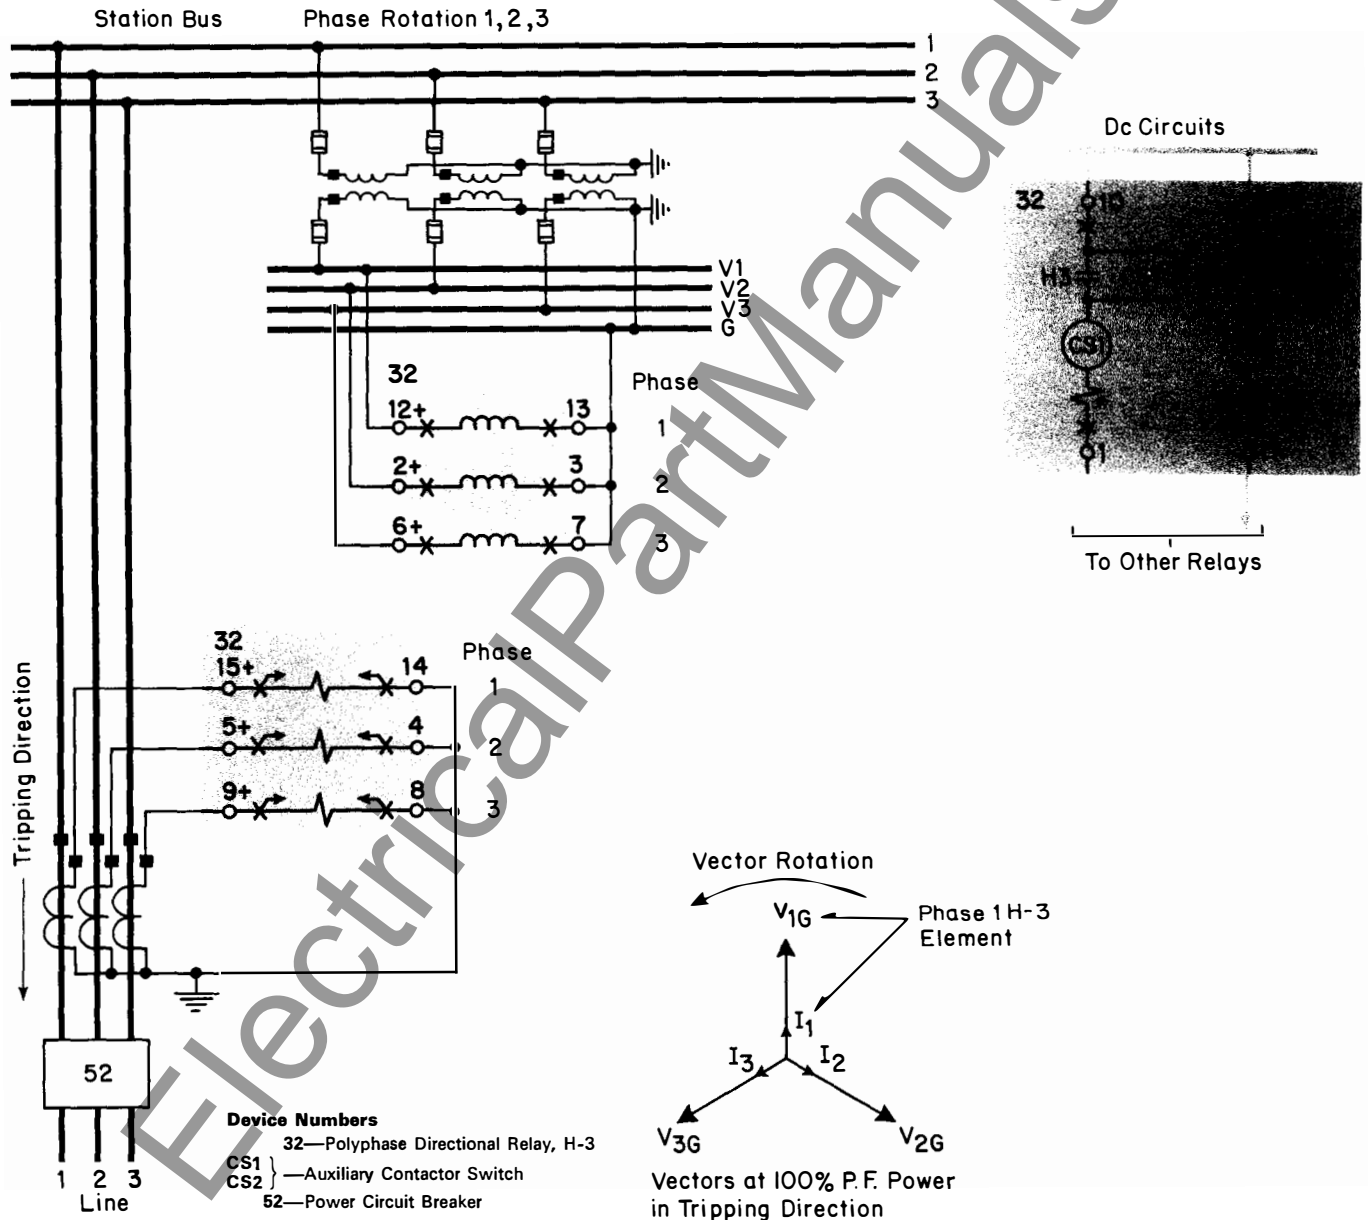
Station Bus

Phase Rotation 1,2,3

1
2
3

V1
V2
V3
G

32

Phase

12+ 13 1
2+ 3 2
6+ 7 3

Dc Circuits

32 10

H3

CS1

1

To Other Relays

Tripping Direction

32
15+ 14
5+ 4
9+ 8

Phase
1
2
3

52

1 2 3
Line

Device Numbers
32—Polyphase Directional Relay, H-3
CS1
CS2 } —Auxiliary Contactor Switch
52—Power Circuit Breaker

Vector Rotation

$V_{1G}$

Phase 1 H-3
Element

$I_1$
$I_3$
$I_2$

$V_{3G}$
$V_{2G}$

Vectors at 100% P.F. Power in Tripping Direction

ElectricalPartManuals